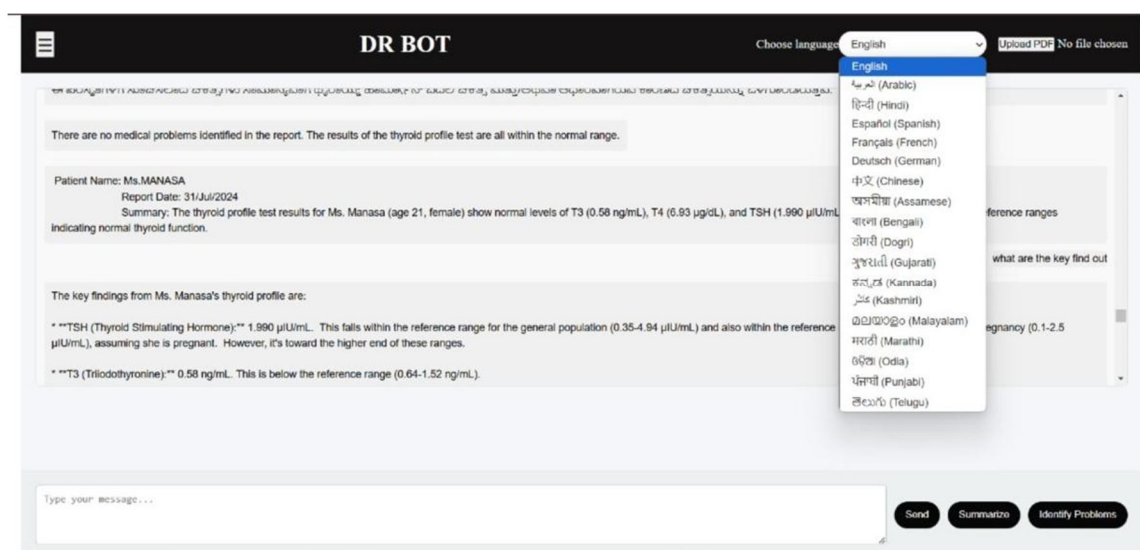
DR BOT

Choose language English

Upload PDF No file chosen

English
العربية (Arabic)
हिन्दी (Hindi)
Español (Spanish)
Français (French)
Deutsch (German)
中文 (Chinese)
অসমীয়া (Assamese)
বাংলা (Bengali)
डोगरी (Dogri)
ગુજરાતી (Gujarati)
ಕನ್ನಡ (Kannada)
کٲشُر (Kashmiri)
മലയാളം (Malayalam)
मराठी (Marathi)
ଓଡ଼ିଆ (Odia)
ਪੰਜਾਬੀ (Punjabi)
తెలుగు (Telugu)

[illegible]

There are no medical problems identified in the report. The results of the thyroid profile test are all within the normal range.

Patient Name: Ms.MANASA
Report Date: 31/Jul/2024
Summary: The thyroid profile test results for Ms. Manasa (age 21, female) show normal levels of T3 (0.58 ng/mL), T4 (6.93 µg/dL), and TSH (1.990 µIU/mL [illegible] ference ranges indicating normal thyroid function.

what are the key find out

The key findings from Ms. Manasa's thyroid profile are:

* **TSH (Thyroid Stimulating Hormone):** 1.990 µIU/mL. This falls within the reference range for the general population (0.35-4.94 µIU/mL) and also within the reference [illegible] egnancy (0.1-2.5 µIU/mL), assuming she is pregnant. However, it's toward the higher end of these ranges.

* **T3 (Triiodothyronine):** 0.58 ng/mL. This is below the reference range (0.64-1.52 ng/mL).

Type your message...

Send
Summarize
Identify Problems